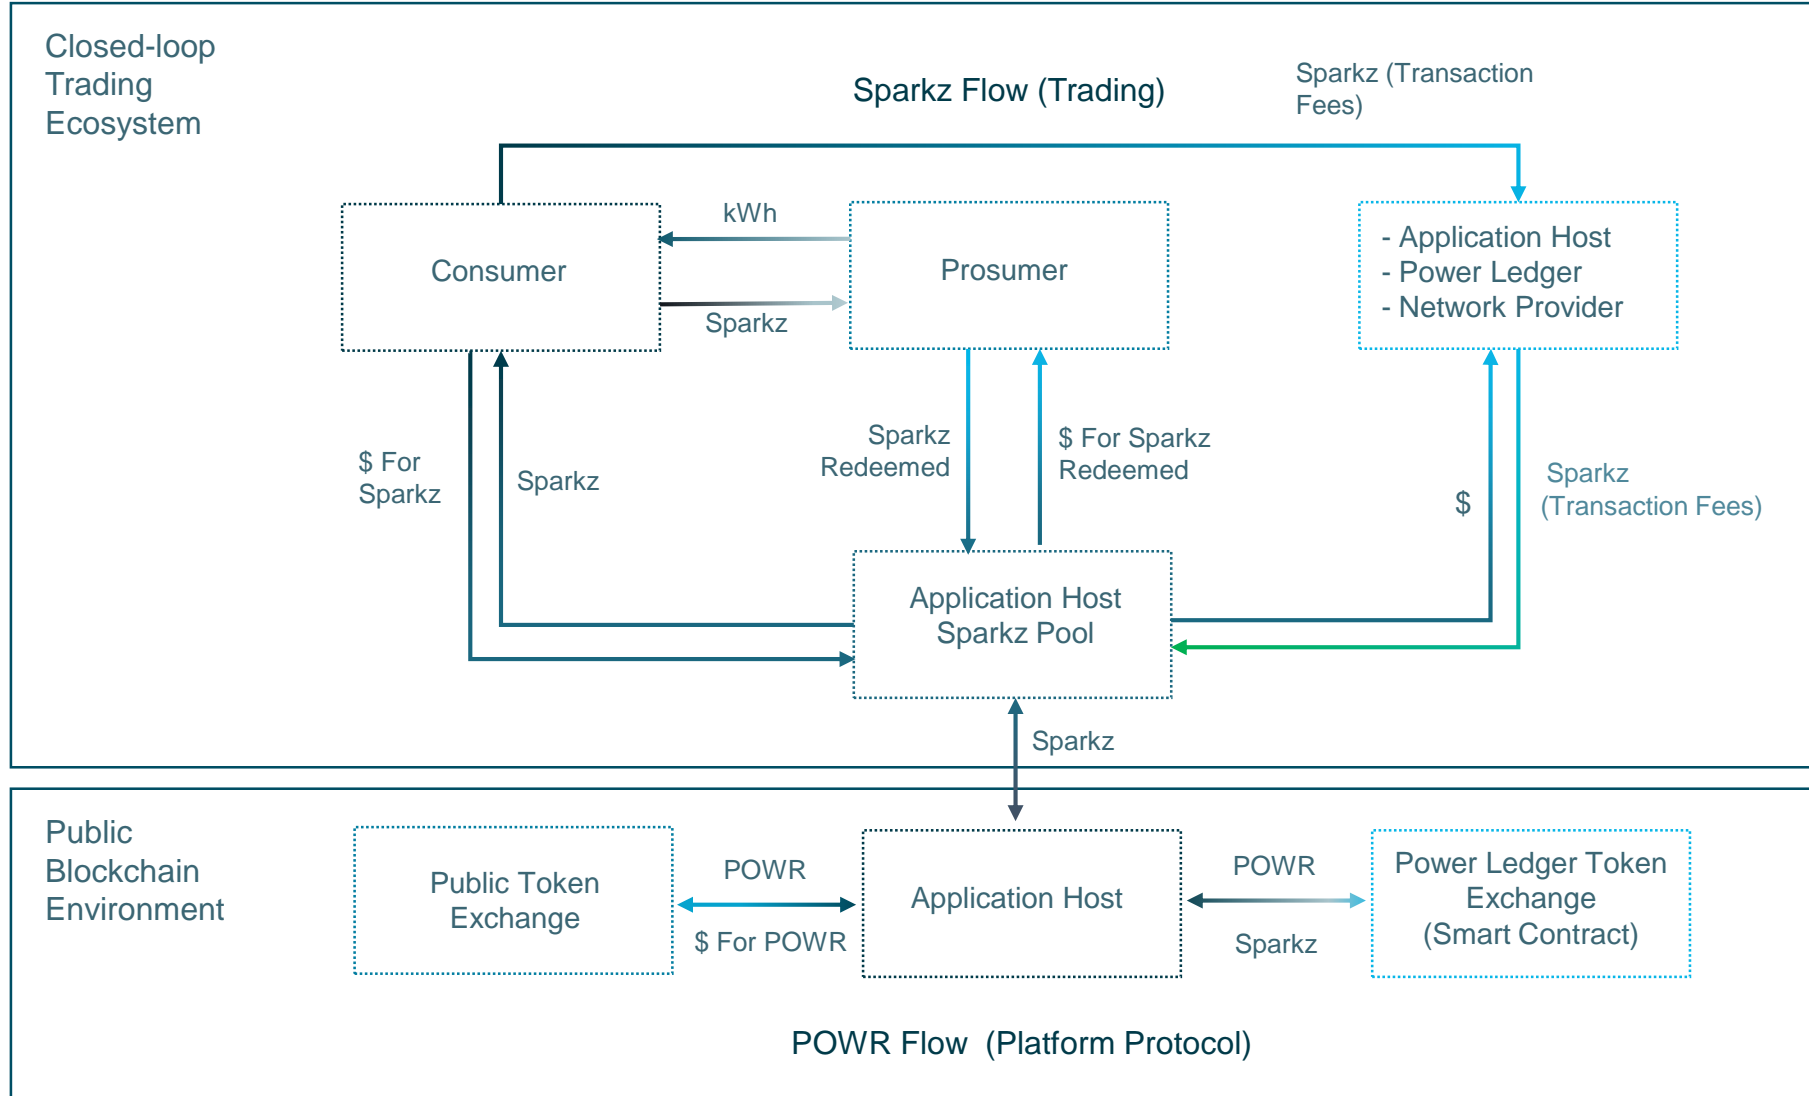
Closed-loop Trading Ecosystem

Sparkz Flow (Trading)

Sparkz (Transaction Fees)

Consumer

kWh

Sparkz

Prosumer

- Application Host
- Power Ledger
- Network Provider

$ For Sparkz

Sparkz

Sparkz Redeemed

$ For Sparkz Redeemed

$

Sparkz (Transaction Fees)

Application Host Sparkz Pool

Sparkz

Public Blockchain Environment

Public Token Exchange

POWR

$ For POWR

Application Host

POWR

Sparkz

Power Ledger Token Exchange (Smart Contract)

POWR Flow (Platform Protocol)